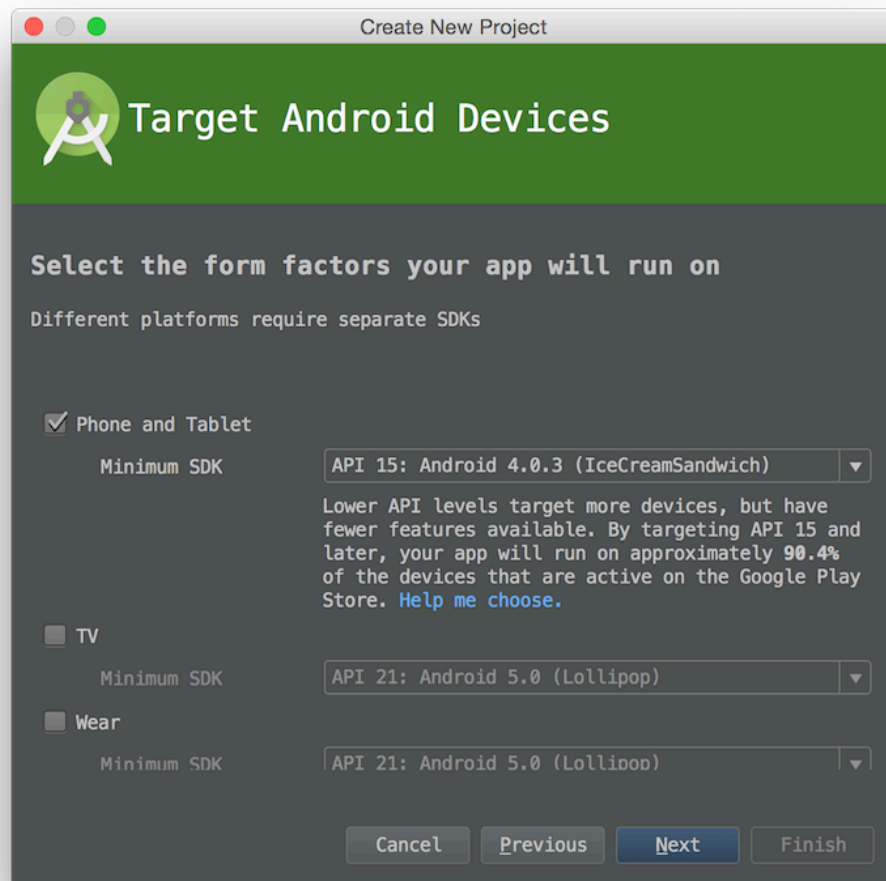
Create New Project

Target Android Devices

Select the form factors your app will run on

Different platforms require separate SDKs

Phone and Tablet

Minimum SDK

API 15: Android 4.0.3 (IceCreamSandwich)

Lower API levels target more devices, but have fewer features available. By targeting API 15 and later, your app will run on approximately 90.4% of the devices that are active on the Google Play Store. Help me choose.

TV

Minimum SDK

API 21: Android 5.0 (Lollipop)

Wear

Minimum SDK

API 21: Android 5.0 (Lollipop)

Cancel

Previous

Next

Finish